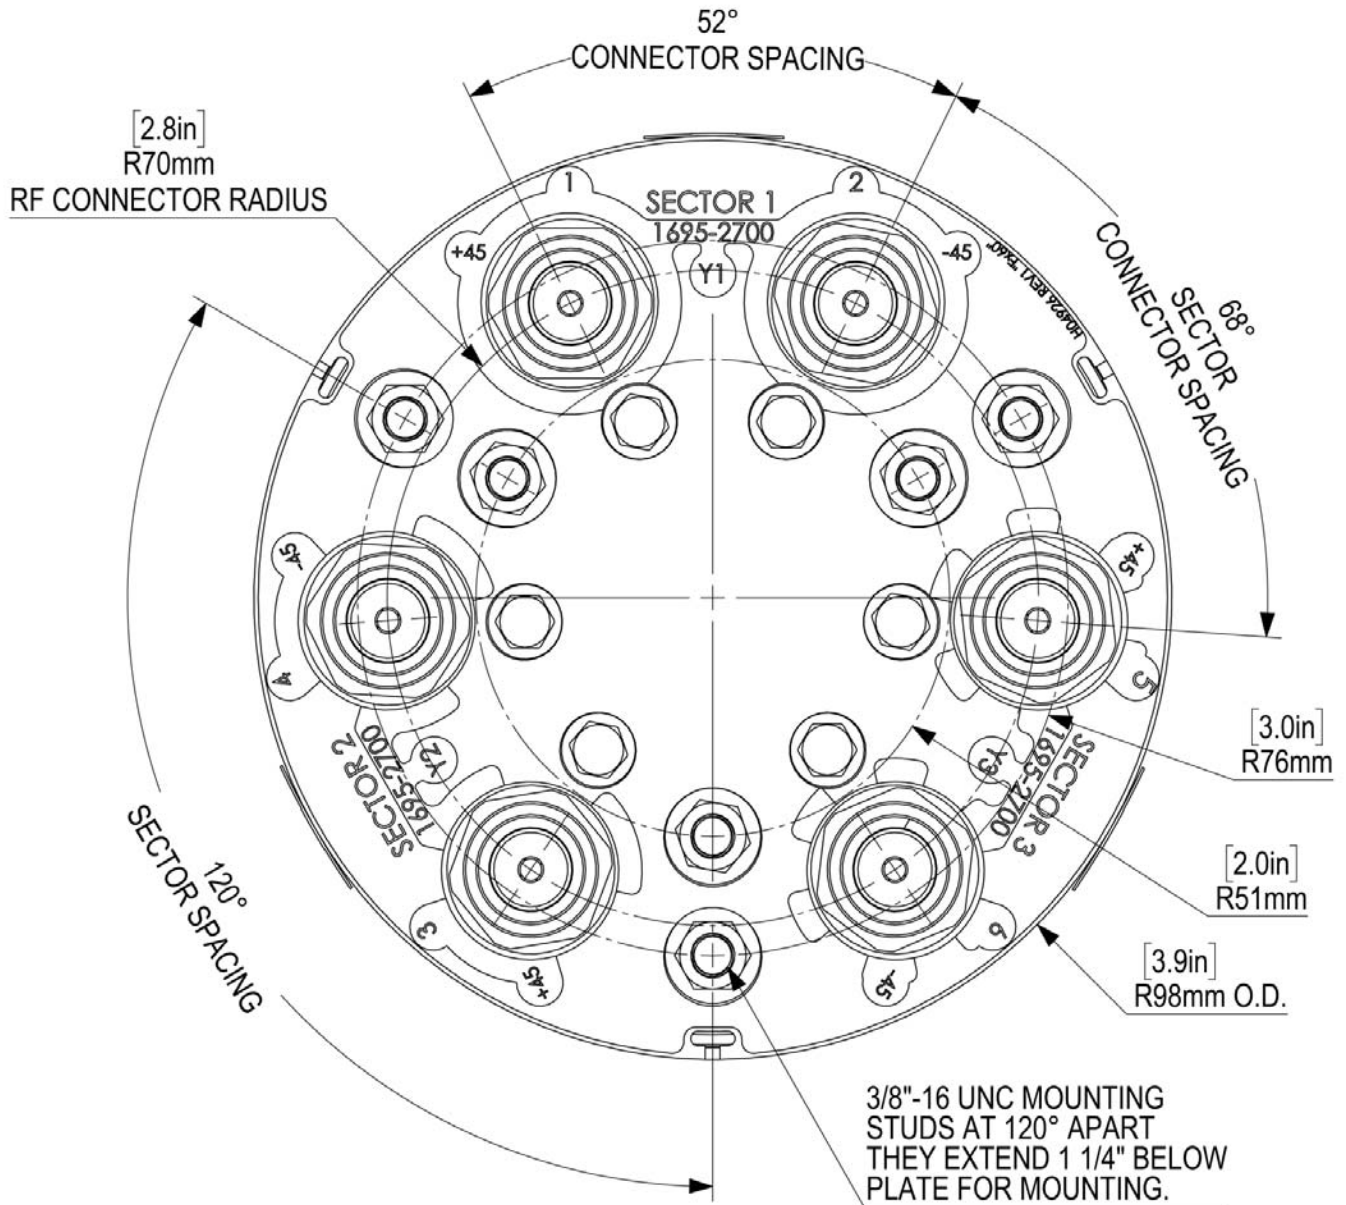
52°
CONNECTOR SPACING

[2.8in]
R70mm
RF CONNECTOR RADIUS

68°
SECTOR
CONNECTOR SPACING

1
SECTOR 1
1695-2700
2
+45
Y1
-45
H04926 REV1 TR460

-45
4
+45
5

SECTOR 2
1695-2700
Y2
Y3
SECTOR 3
1695-2700

[3.0in]
R76mm

[2.0in]
R51mm

3
+45
-45
6

[3.9in]
R98mm O.D.

120°
SECTOR SPACING

3/8"-16 UNC MOUNTING
STUDS AT 120° APART
THEY EXTEND 1 1/4" BELOW
PLATE FOR MOUNTING.